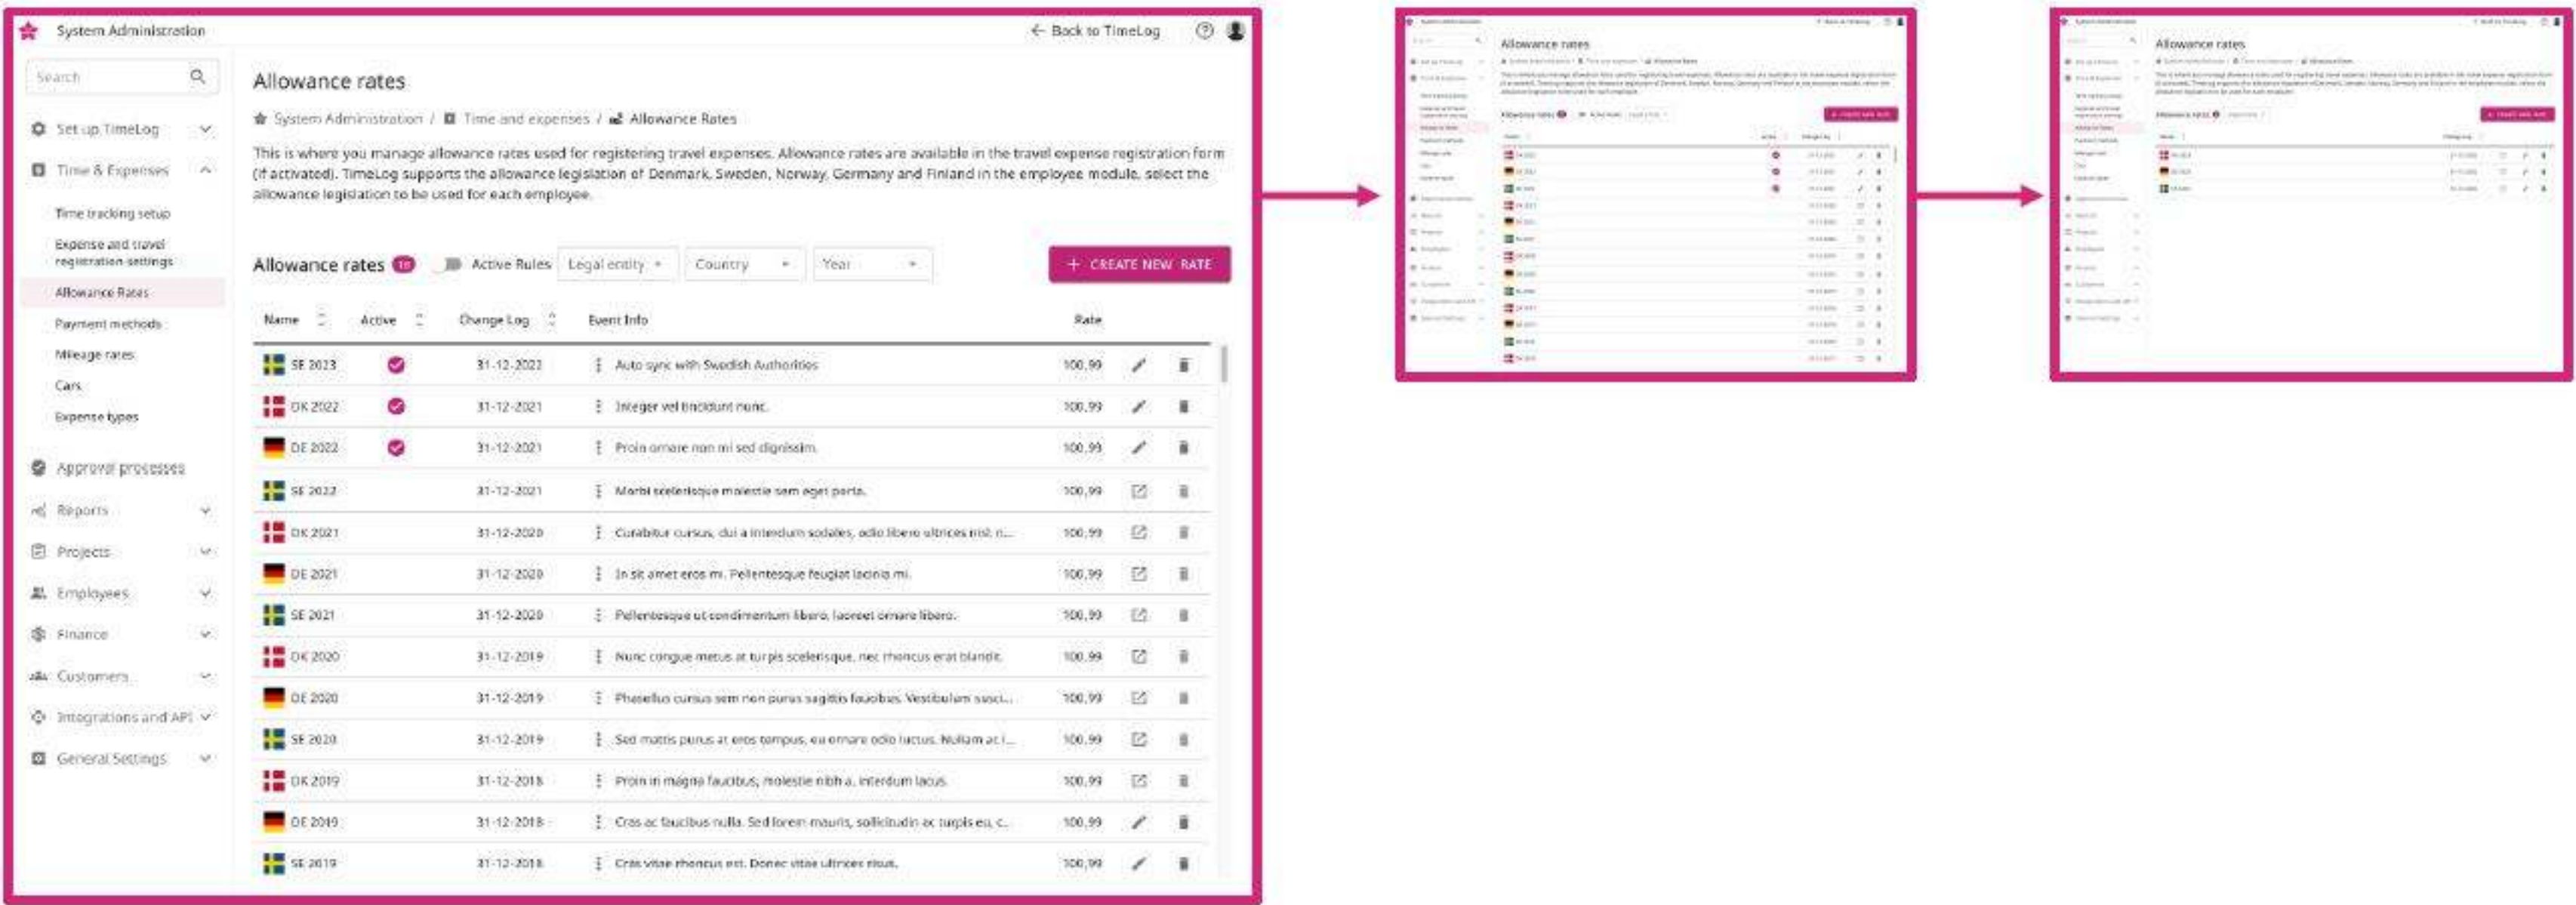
System Administration

Back to TimeLog

Search

Set up TimeLog

Time & Expenses

Time tracking setup

Expense and travel registration settings

Allowance Rates

Payment methods

Mileage rates

Cars

Expense types

Approval processes

Reports

Projects

Employees

Finance

Customers

Integrations and API

General Settings

Allowance rates

System Administration / Time and expenses / Allowance Rates

This is where you manage allowance rates used for registering travel expenses. Allowance rates are available in the travel expense registration form (if activated). TimeLog supports the allowance legislation of Denmark, Sweden, Norway, Germany and Finland in the employee module, select the allowance legislation to be used for each employee.

Allowance rates 18 Active Rules Legal entity Country Year

+ CREATE NEW RATE

| Name | Active | Change Log | Event Info | Rate |
|---|---|---|---|---|
| SE 2023 | ✓ | 31-12-2022 | Auto sync with Swedish Authorities | 100,99 |
| DK 2022 | ✓ | 31-12-2021 | Integer vel tincidunt nunc. | 100,99 |
| DE 2022 | ✓ | 31-12-2021 | Proin ornare non mi sed dignissim. | 100,99 |
| SE 2022 | | 31-12-2021 | Morbi scelerisque molestie sem eget porta. | 100,99 |
| DK 2021 | | 31-12-2020 | Curabitur cursus, dui a interdum sodales, odio libero ultrices nisl, n... | 100,99 |
| DE 2021 | | 31-12-2020 | In sit amet eros mi. Pellentesque feugiat lacinia mi. | 100,99 |
| SE 2021 | | 31-12-2020 | Pellentesque ut condimentum libero, laoreet ornare libero. | 100,99 |
| DK 2020 | | 31-12-2019 | Nunc congue metus at turpis scelerisque, nec rhoncus erat blandit. | 100,99 |
| DE 2020 | | 31-12-2019 | Phasellus cursus sem non purus sagittis faucibus. Vestibulum susci... | 100,99 |
| SE 2020 | | 31-12-2019 | Sed mattis purus at eros tempus, eu ornare odio luctus. Nullam ac i... | 100,99 |
| DK 2019 | | 31-12-2018 | Proin in magna faucibus, molestie nibh a, interdum lacus. | 100,99 |
| DE 2019 | | 31-12-2018 | Cras ac faucibus nulla. Sed lorem mauris, sollicitudin ac turpis eu, c... | 100,99 |
| SE 2019 | | 31-12-2018 | Cras vitae rhoncus est. Donec vitae ultrices risus. | 100,99 |

Allowance rates

Allowance rates